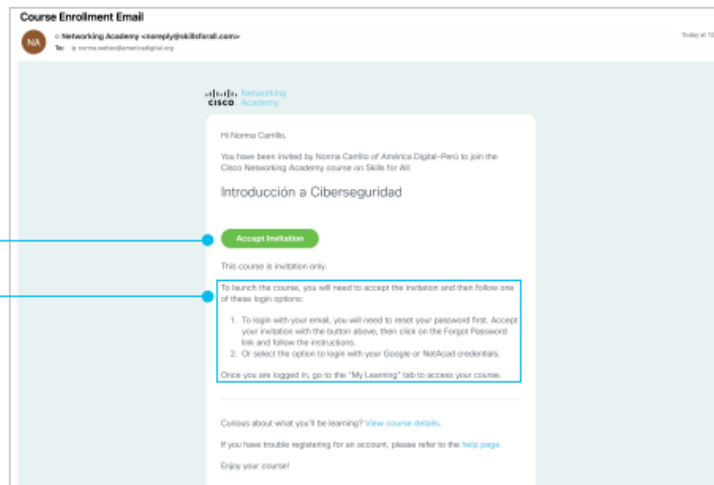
Course Enrollment Email

NA

Networking Academy <noreply@skillsforall.com>

To: norma.webex@americadigital.org

Today at 12

Cisco Networking Academy

Hi Norma Carrillo,

You have been invited by Norma Carrillo of América Digital-Perú to join the Cisco Networking Academy course on Skills for All:

Introducción a Ciberseguridad

Accept Invitation

This course is invitation only.

To launch the course, you will need to accept the invitation and then follow one of these login options:

1. To login with your email, you will need to reset your password first. Accept your invitation with the button above, then click on the Forgot Password link and follow the instructions.
2. Or select the option to login with your Google or NetAcad credentials.

Once you are logged in, go to the "My Learning" tab to access your course.

Curious about what you'll be learning? View course details.

If you have trouble registering for an account, please refer to the help page.

Enjoy your course!